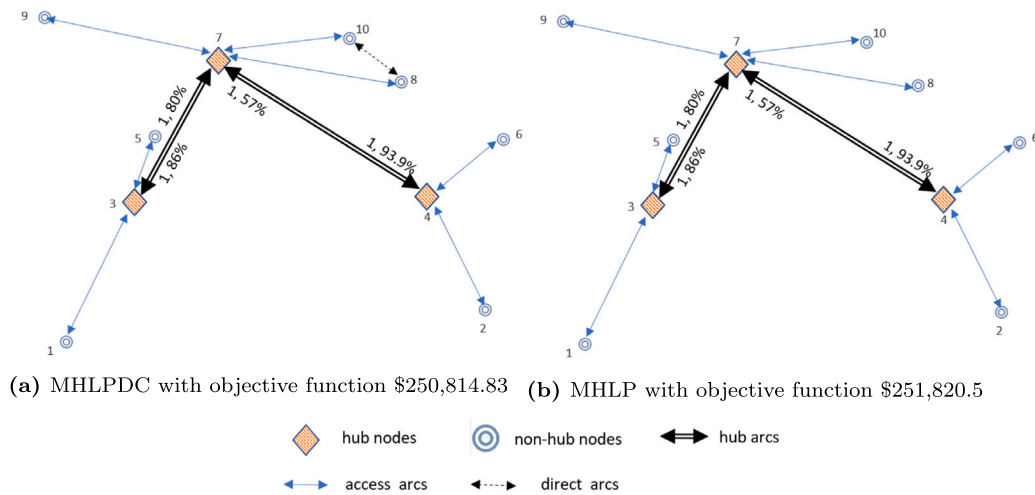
9
7
10
8
1, 80%
1, 57%
5
6
1, 86%
1, 93.9%
3
4
1
2

(a) MHLPDC with objective function \$250,814.83

9
7
10
8
1, 80%
1, 57%
5
6
1, 86%
1, 93.9%
3
4
1
2

(b) MHLP with objective function \$251,820.5

hub nodes
non-hub nodes
hub arcs
access arcs
direct arcs